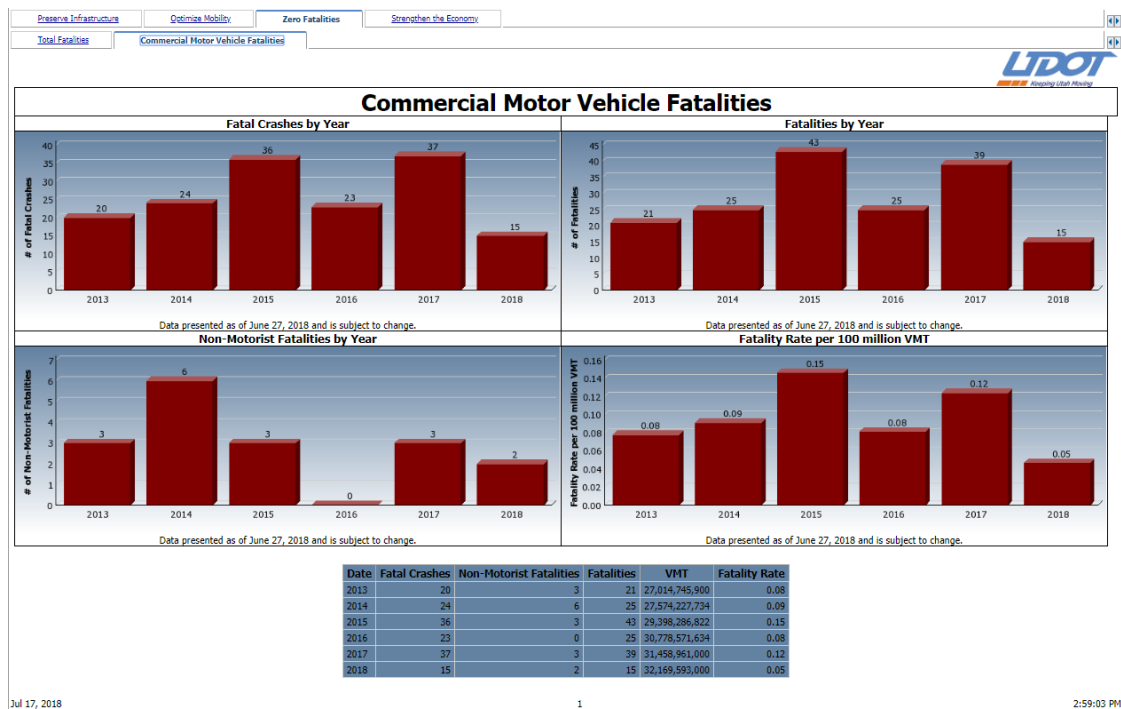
Preserve Infrastructure | Optimize Mobility | Zero Fatalities | Strengthen the Economy

Total Fatalities | Commercial Motor Vehicle Fatalities

UDOT
Keeping Utah Moving

Commercial Motor Vehicle Fatalities

Fatal Crashes by Year

# of Fatal Crashes
0 5 10 15 20 25 30 35 40
20 24 36 23 37 15
2013 2014 2015 2016 2017 2018

Data presented as of June 27, 2018 and is subject to change.

Fatalities by Year

# of Fatalities
0 5 10 15 20 25 30 35 40 45
21 25 43 25 39 15
2013 2014 2015 2016 2017 2018

Data presented as of June 27, 2018 and is subject to change.

Non-Motorist Fatalities by Year

# of Non-Motorist Fatalities
0 1 2 3 4 5 6 7
3 6 3 0 3 2
2013 2014 2015 2016 2017 2018

Data presented as of June 27, 2018 and is subject to change.

Fatality Rate per 100 million VMT

Fatality Rate per 100 million VMT
0.00 0.02 0.04 0.06 0.08 0.10 0.12 0.14 0.16
0.08 0.09 0.15 0.08 0.12 0.05
2013 2014 2015 2016 2017 2018

Data presented as of June 27, 2018 and is subject to change.

| Date | Fatal Crashes | Non-Motorist Fatalities | Fatalities | VMT | Fatality Rate |
|---|---|---|---|---|---|
| 2013 | 20 | 3 | 21 | 27,014,745,900 | 0.08 |
| 2014 | 24 | 6 | 25 | 27,574,227,734 | 0.09 |
| 2015 | 36 | 3 | 43 | 29,398,286,822 | 0.15 |
| 2016 | 23 | 0 | 25 | 30,778,571,634 | 0.08 |
| 2017 | 37 | 3 | 39 | 31,458,961,000 | 0.12 |
| 2018 | 15 | 2 | 15 | 32,169,593,000 | 0.05 |

Jul 17, 2018
1
2:59:03 PM